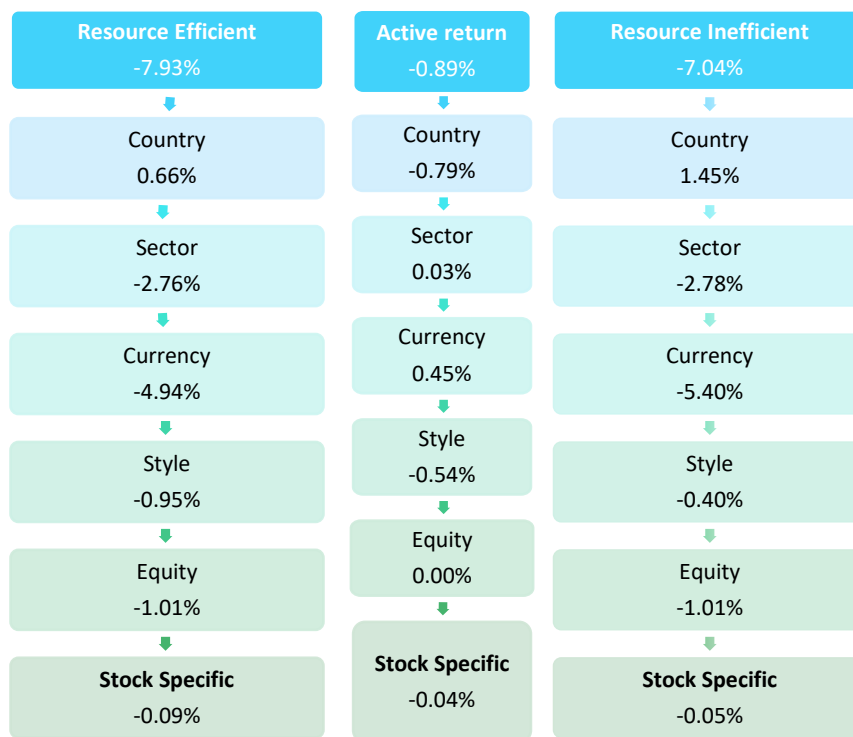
Resource Efficient
-7.93%

Country
0.66%

Sector
-2.76%

Currency
-4.94%

Style
-0.95%

Equity
-1.01%

Stock Specific
-0.09%

Active return
-0.89%

Country
-0.79%

Sector
0.03%

Currency
0.45%

Style
-0.54%

Equity
0.00%

Stock Specific
-0.04%

Resource Inefficient
-7.04%

Country
1.45%

Sector
-2.78%

Currency
-5.40%

Style
-0.40%

Equity
-1.01%

Stock Specific
-0.05%